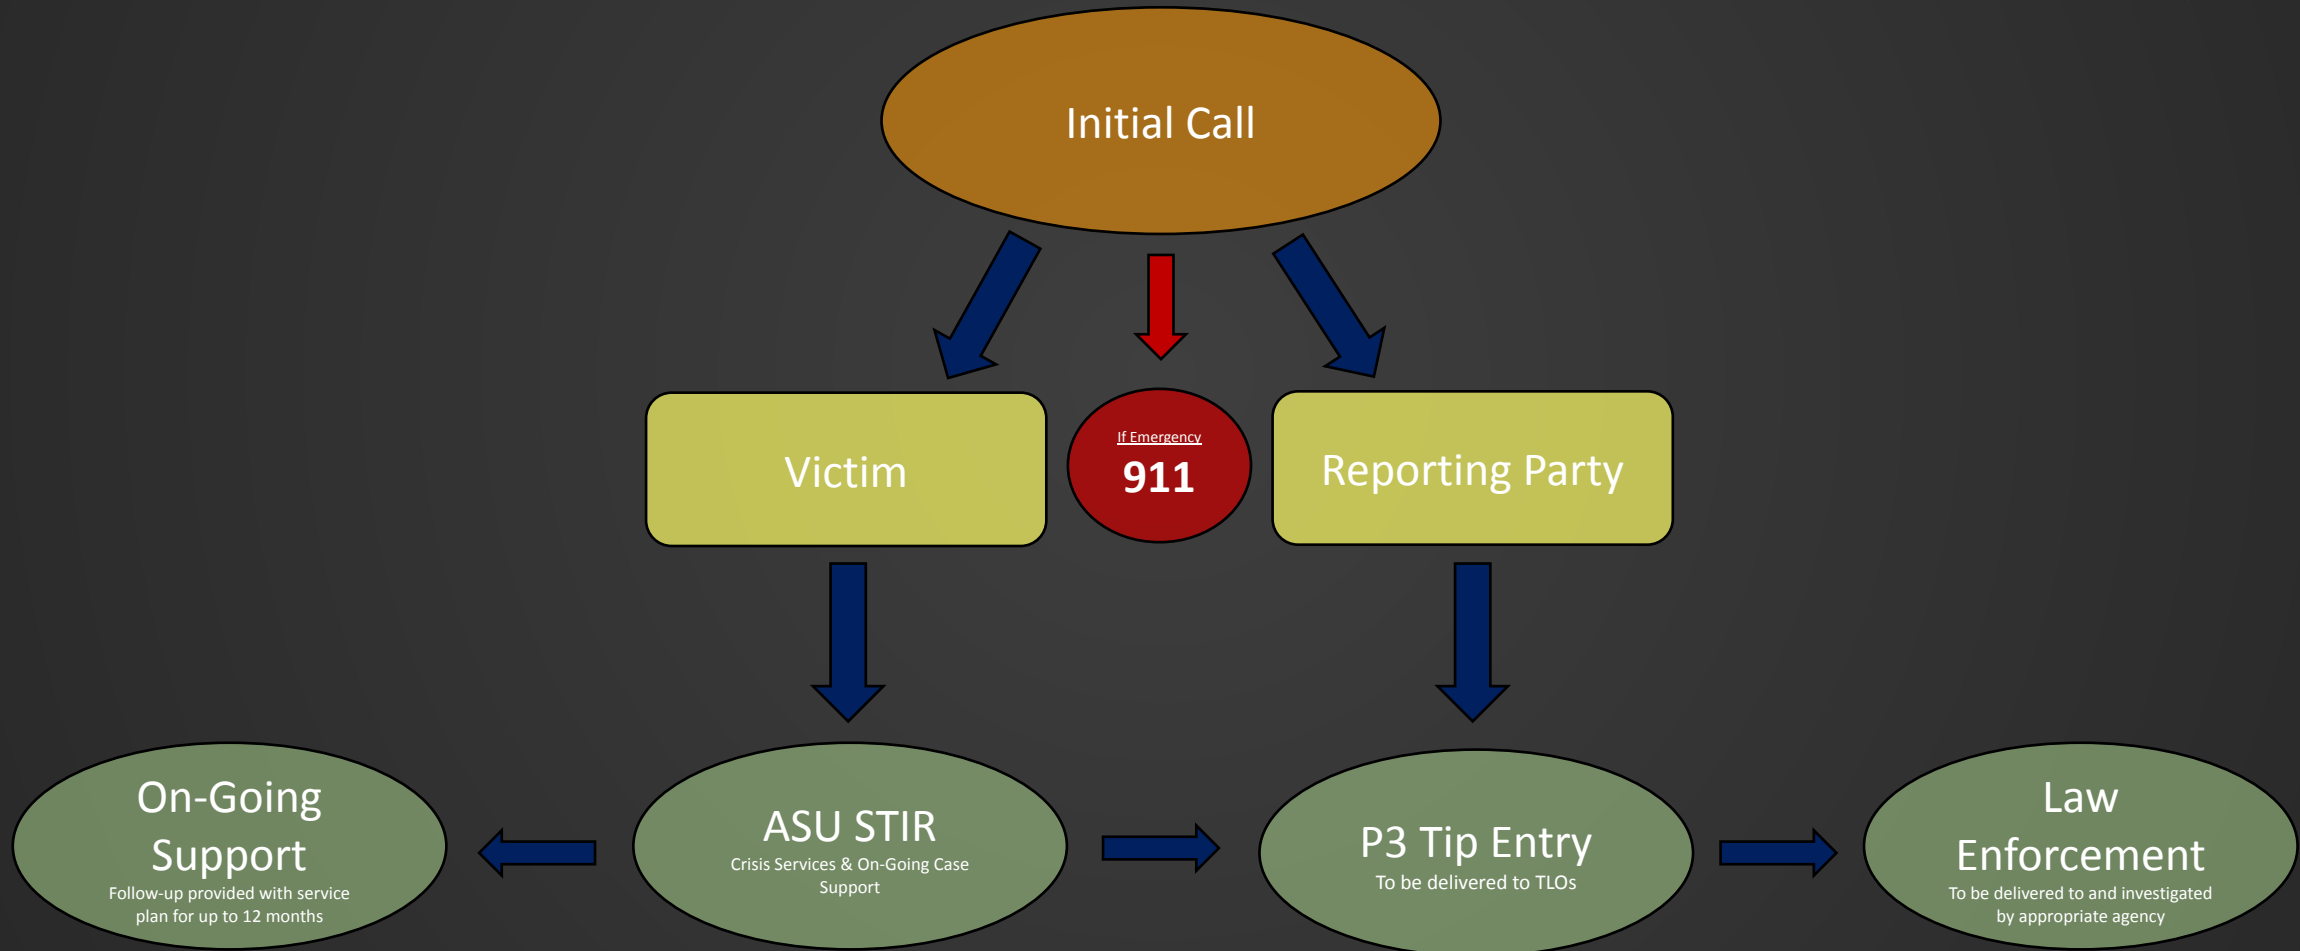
Initial Call

Victim

If Emergency
911

Reporting Party

On-Going Support
Follow-up provided with service plan for up to 12 months

ASU STIR
Crisis Services & On-Going Case Support

P3 Tip Entry
To be delivered to TLOs

Law Enforcement
To be delivered to and investigated by appropriate agency